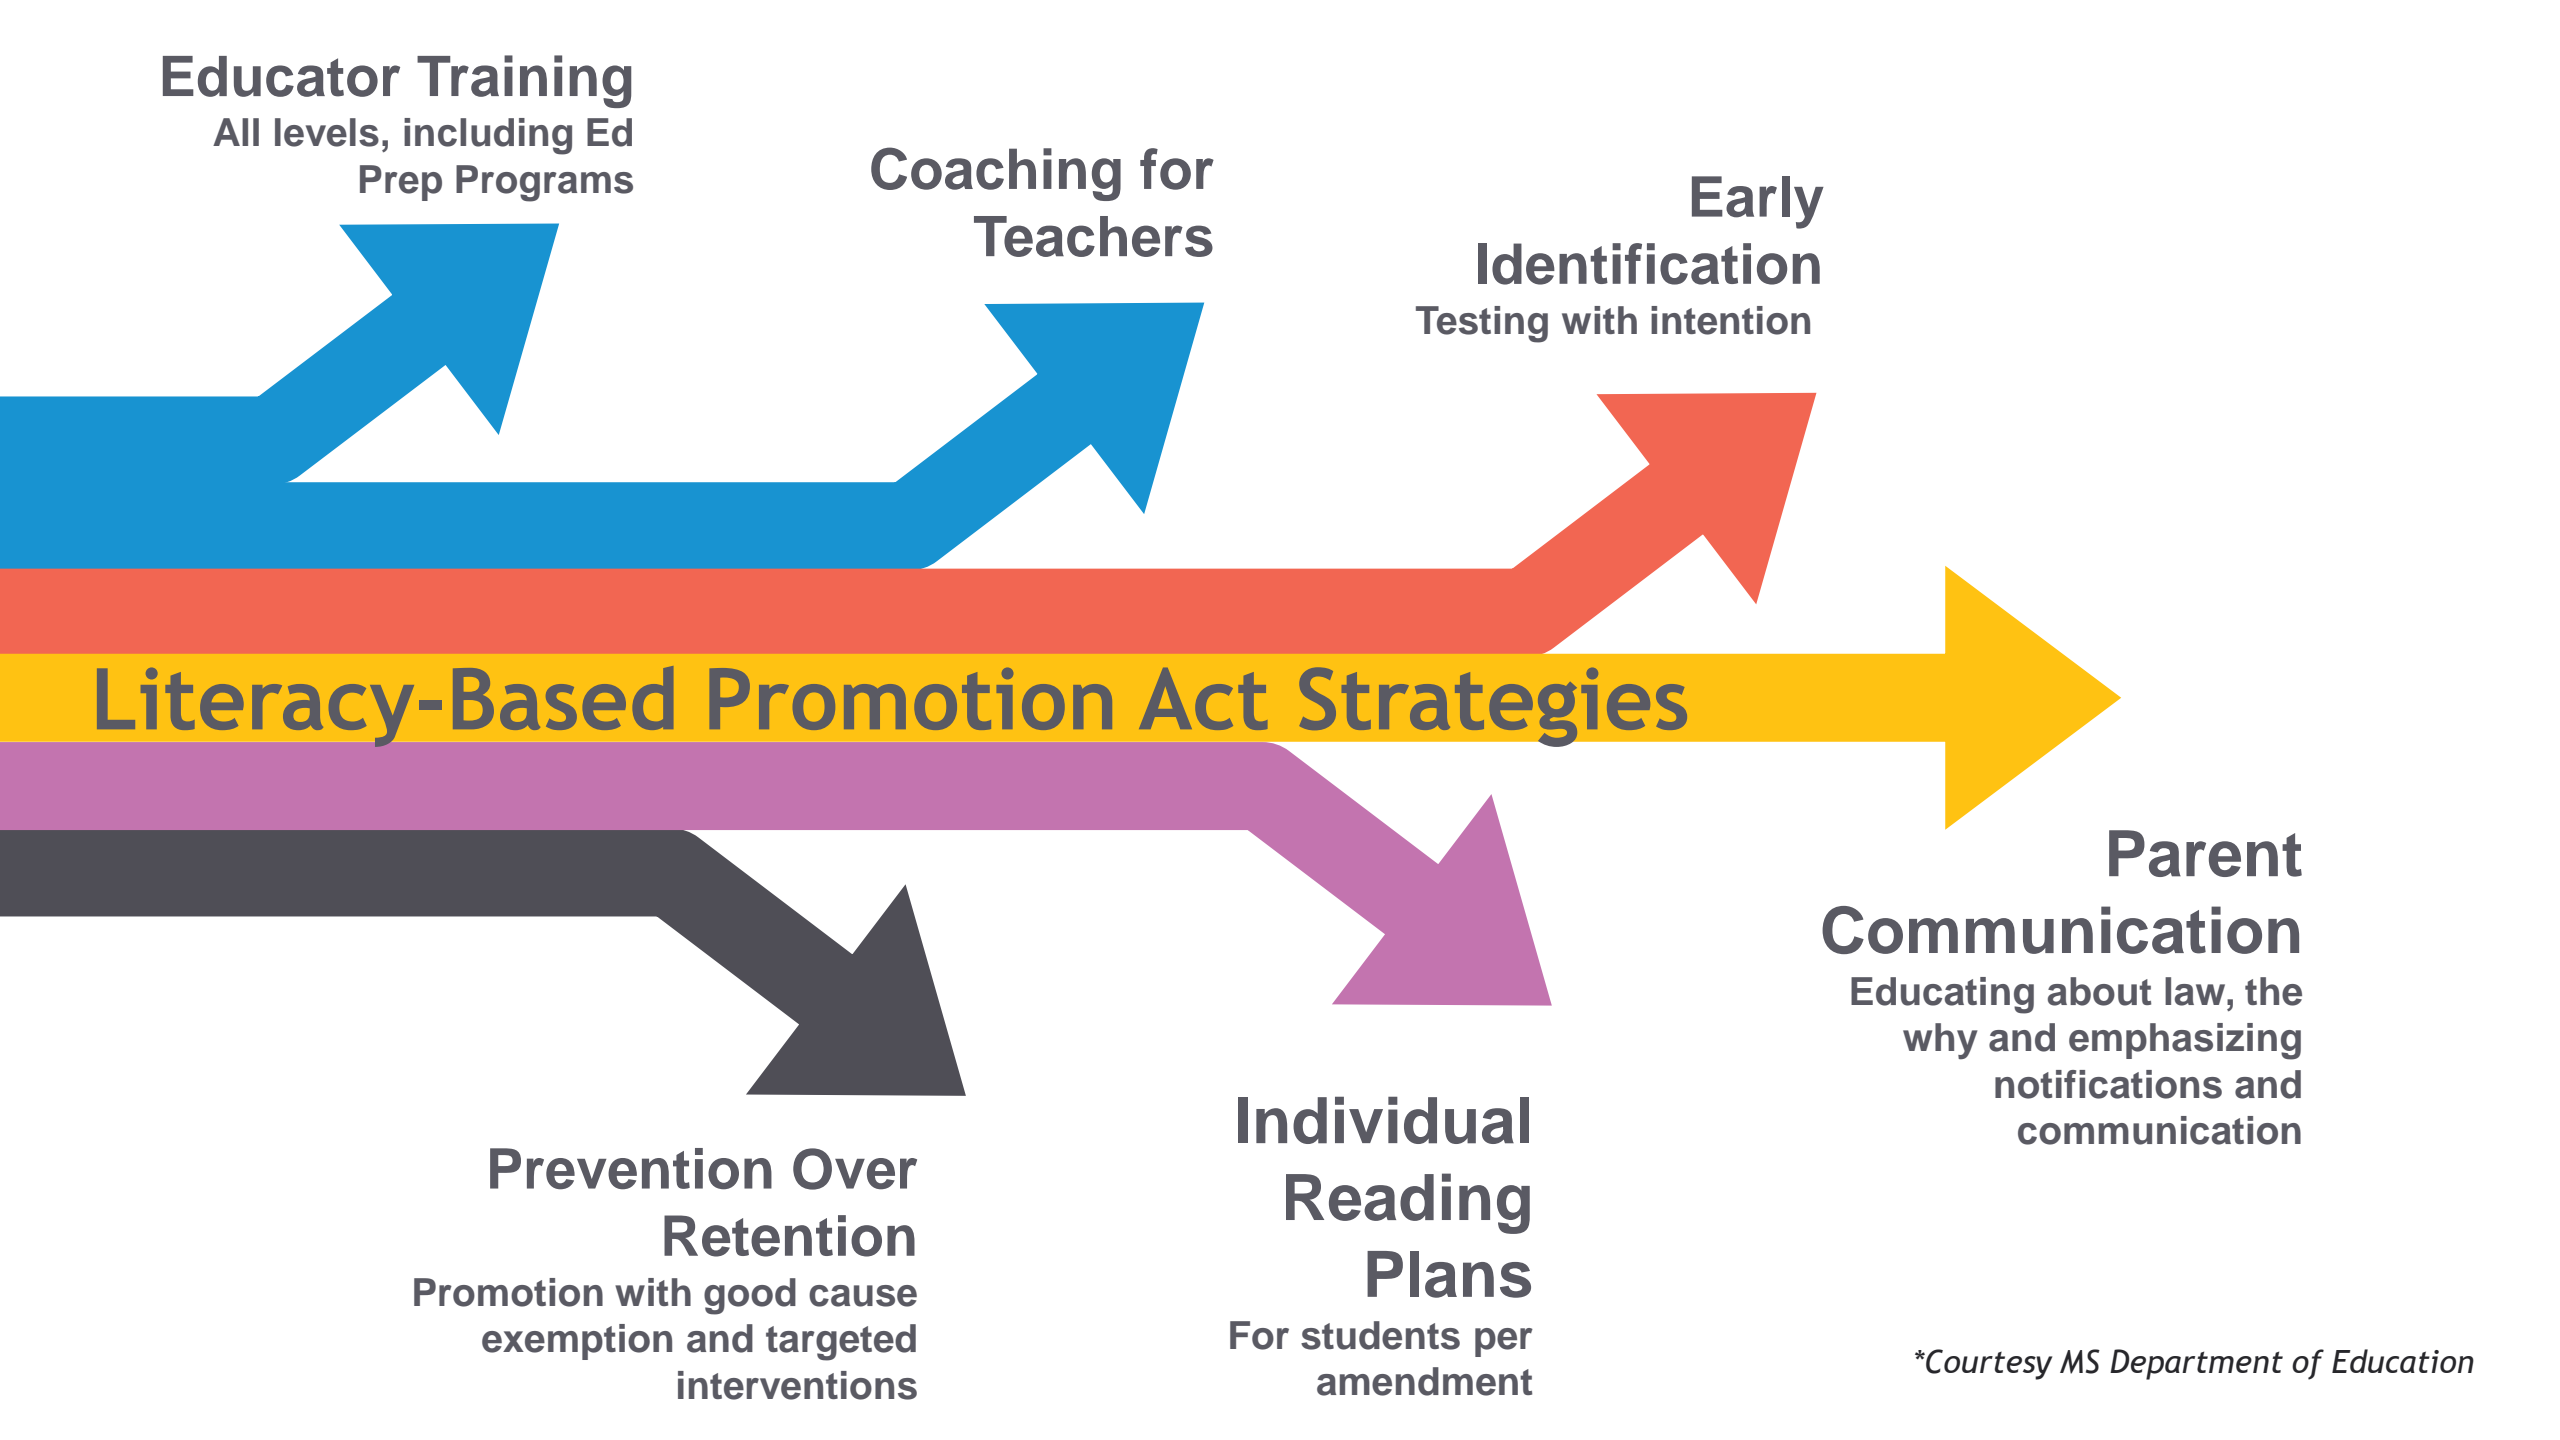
Educator Training
All levels, including Ed Prep Programs

Coaching for Teachers

Early Identification
Testing with intention

Literacy-Based Promotion Act Strategies

Parent Communication
Educating about law, the why and emphasizing notifications and communication

Prevention Over Retention
Promotion with good cause exemption and targeted interventions

Individual Reading Plans
For students per amendment

*Courtesy MS Department of Education